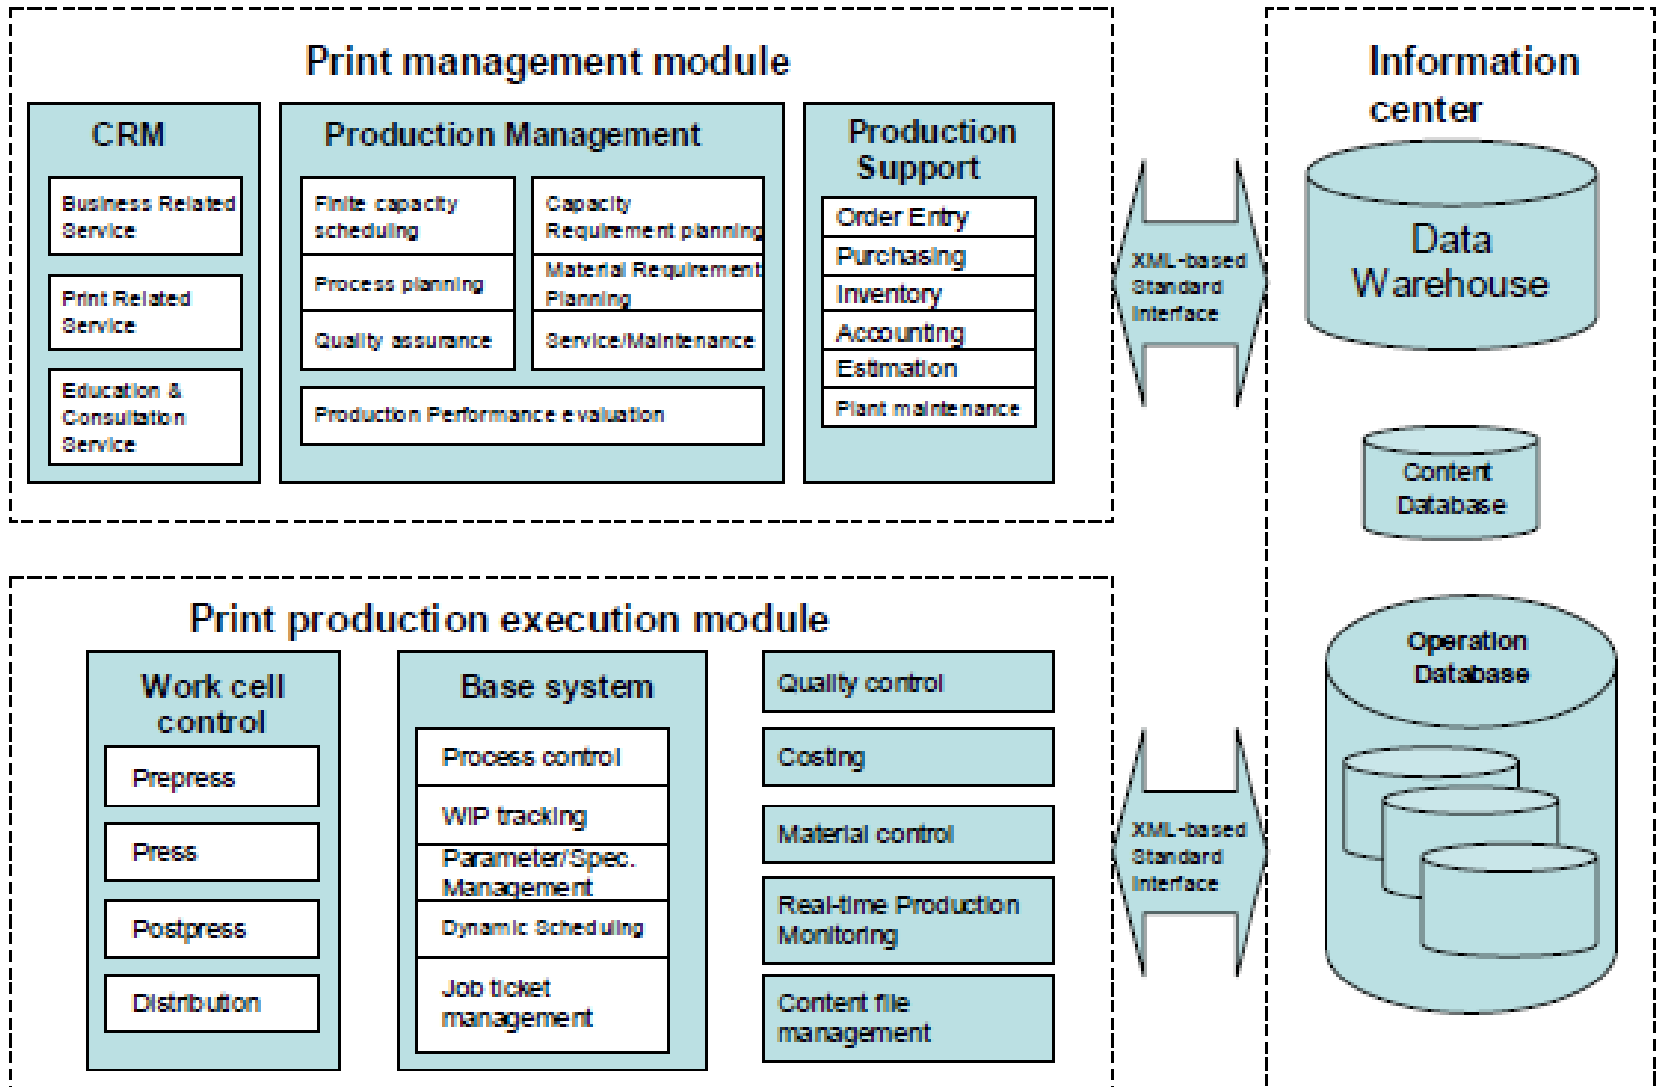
Print management module

CRM

Business Related Service

Print Related Service

Education & Consultation Service

Production Management

Finite capacity scheduling

Capacity Requirement planning

Process planning

Material Requirement Planning

Quality assurance

Service/Maintenance

Production Performance evaluation

Production Support

Order Entry

Purchasing

Inventory

Accounting

Estimation

Plant maintenance

XML-based Standard Interface

Information center

Data Warehouse

Content Database

Operation Database

Print production execution module

Work cell control

Prepress

Press

Postpress

Distribution

Base system

Process control

WIP tracking

Parameter/Spec. Management

Dynamic Scheduling

Job ticket management

Quality control

Costing

Material control

Real-time Production Monitoring

Content file management

XML-based Standard Interface